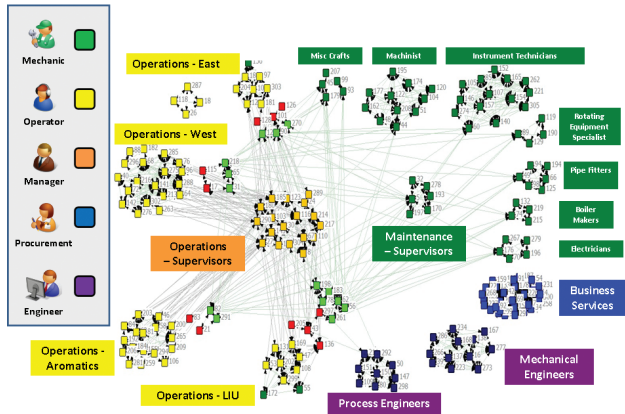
Mechanic

Operator

Manager

Procurement

Engineer

Operations - East

Operations - West

Operations – Supervisors

Operations - Aromatics

Operations - LIU

Misc Crafts

Machinist

Instrument Technicians

Rotating Equipment Specialist

Pipe Fitters

Boiler Makers

Electricians

Maintenance – Supervisors

Business Services

Mechanical Engineers

Process Engineers